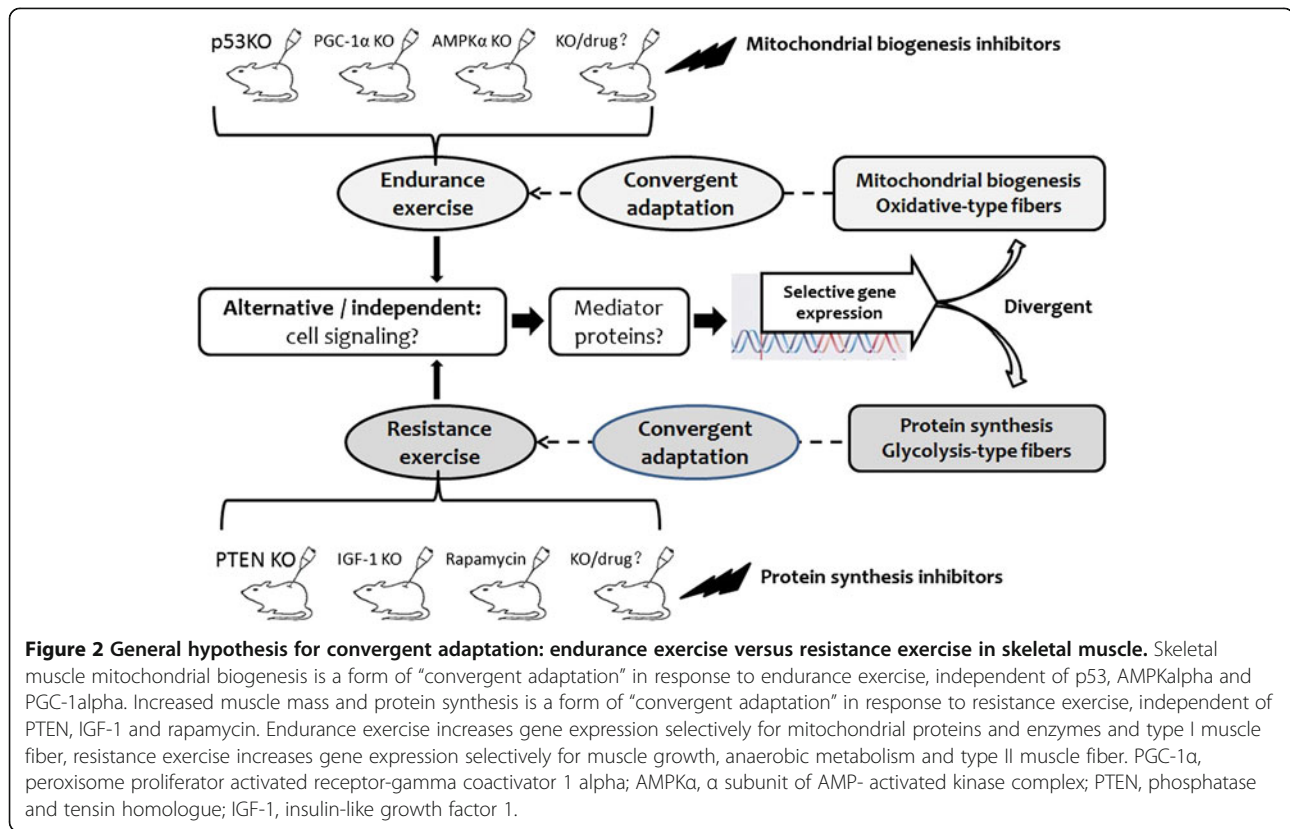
p53KO PGC-1α KO AMPKα KO KO/drug?

Mitochondrial biogenesis inhibitors

Endurance exercise

Convergent adaptation

Mitochondrial biogenesis
Oxidative-type fibers

Alternative / independent: cell signaling?

Mediator proteins?

Selective gene expression

Divergent

Resistance exercise

Convergent adaptation

Protein synthesis
Glycolysis-type fibers

PTEN KO IGF-1 KO Rapamycin KO/drug?

Protein synthesis inhibitors

**Figure 2 General hypothesis for convergent adaptation: endurance exercise versus resistance exercise in skeletal muscle.** Skeletal muscle mitochondrial biogenesis is a form of "convergent adaptation" in response to endurance exercise, independent of p53, AMPKalpha and PGC-1alpha. Increased muscle mass and protein synthesis is a form of "convergent adaptation" in response to resistance exercise, independent of PTEN, IGF-1 and rapamycin. Endurance exercise increases gene expression selectively for mitochondrial proteins and enzymes and type I muscle fiber, resistance exercise increases gene expression selectively for muscle growth, anaerobic metabolism and type II muscle fiber. PGC-1α, peroxisome proliferator activated receptor-gamma coactivator 1 alpha; AMPKα, α subunit of AMP- activated kinase complex; PTEN, phosphatase and tensin homologue; IGF-1, insulin-like growth factor 1.